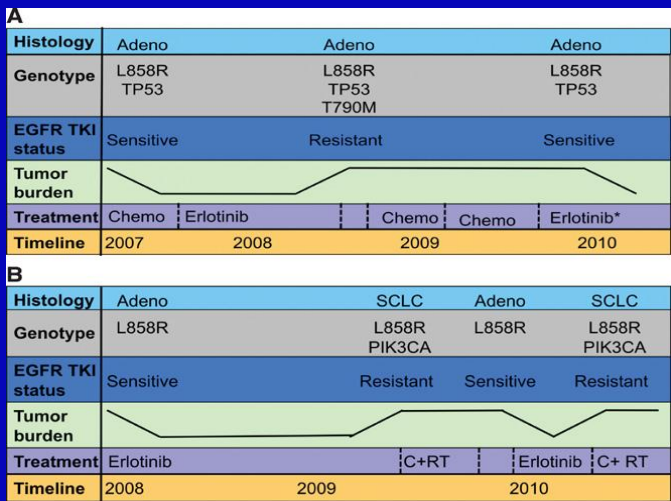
A

| Histology | Adeno | Adeno | Adeno |
|---|---|---|---|
| Genotype | L858R TP53 | L858R TP53 T790M | L858R TP53 |
| EGFR TKI status | Sensitive | Resistant | Sensitive |
| Tumor burden | | | |
| Treatment | Chemo, Erlotinib | Chemo, Chemo | Erlotinib* |
| Timeline | 2007, 2008 | 2009 | 2010 |

B

| Histology | Adeno | SCLC | Adeno | SCLC |
|---|---|---|---|---|
| Genotype | L858R | L858R PIK3CA | L858R | L858R PIK3CA |
| EGFR TKI status | Sensitive | Resistant | Sensitive | Resistant |
| Tumor burden | | | | |
| Treatment | Erlotinib | C+RT | Erlotinib | C+ RT |
| Timeline | 2008, 2009 | | 2010 | |